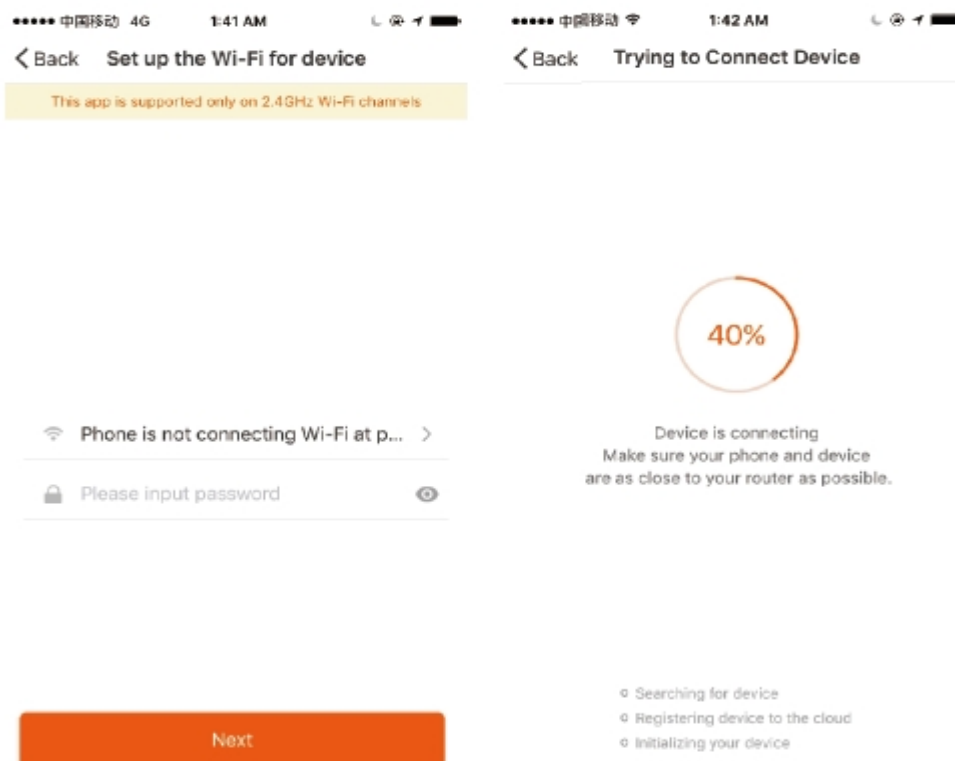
●●●●● 中国移动 4G 1:41 AM

Back Set up the Wi-Fi for device

This app is supported only on 2.4GHz Wi-Fi channels

Phone is not connecting Wi-Fi at p...

Please input password

Next

●●●●● 中国移动 1:42 AM

Back Trying to Connect Device

40%

Device is connecting
Make sure your phone and device are as close to your router as possible.

Searching for device
Registering device to the cloud
Initializing your device